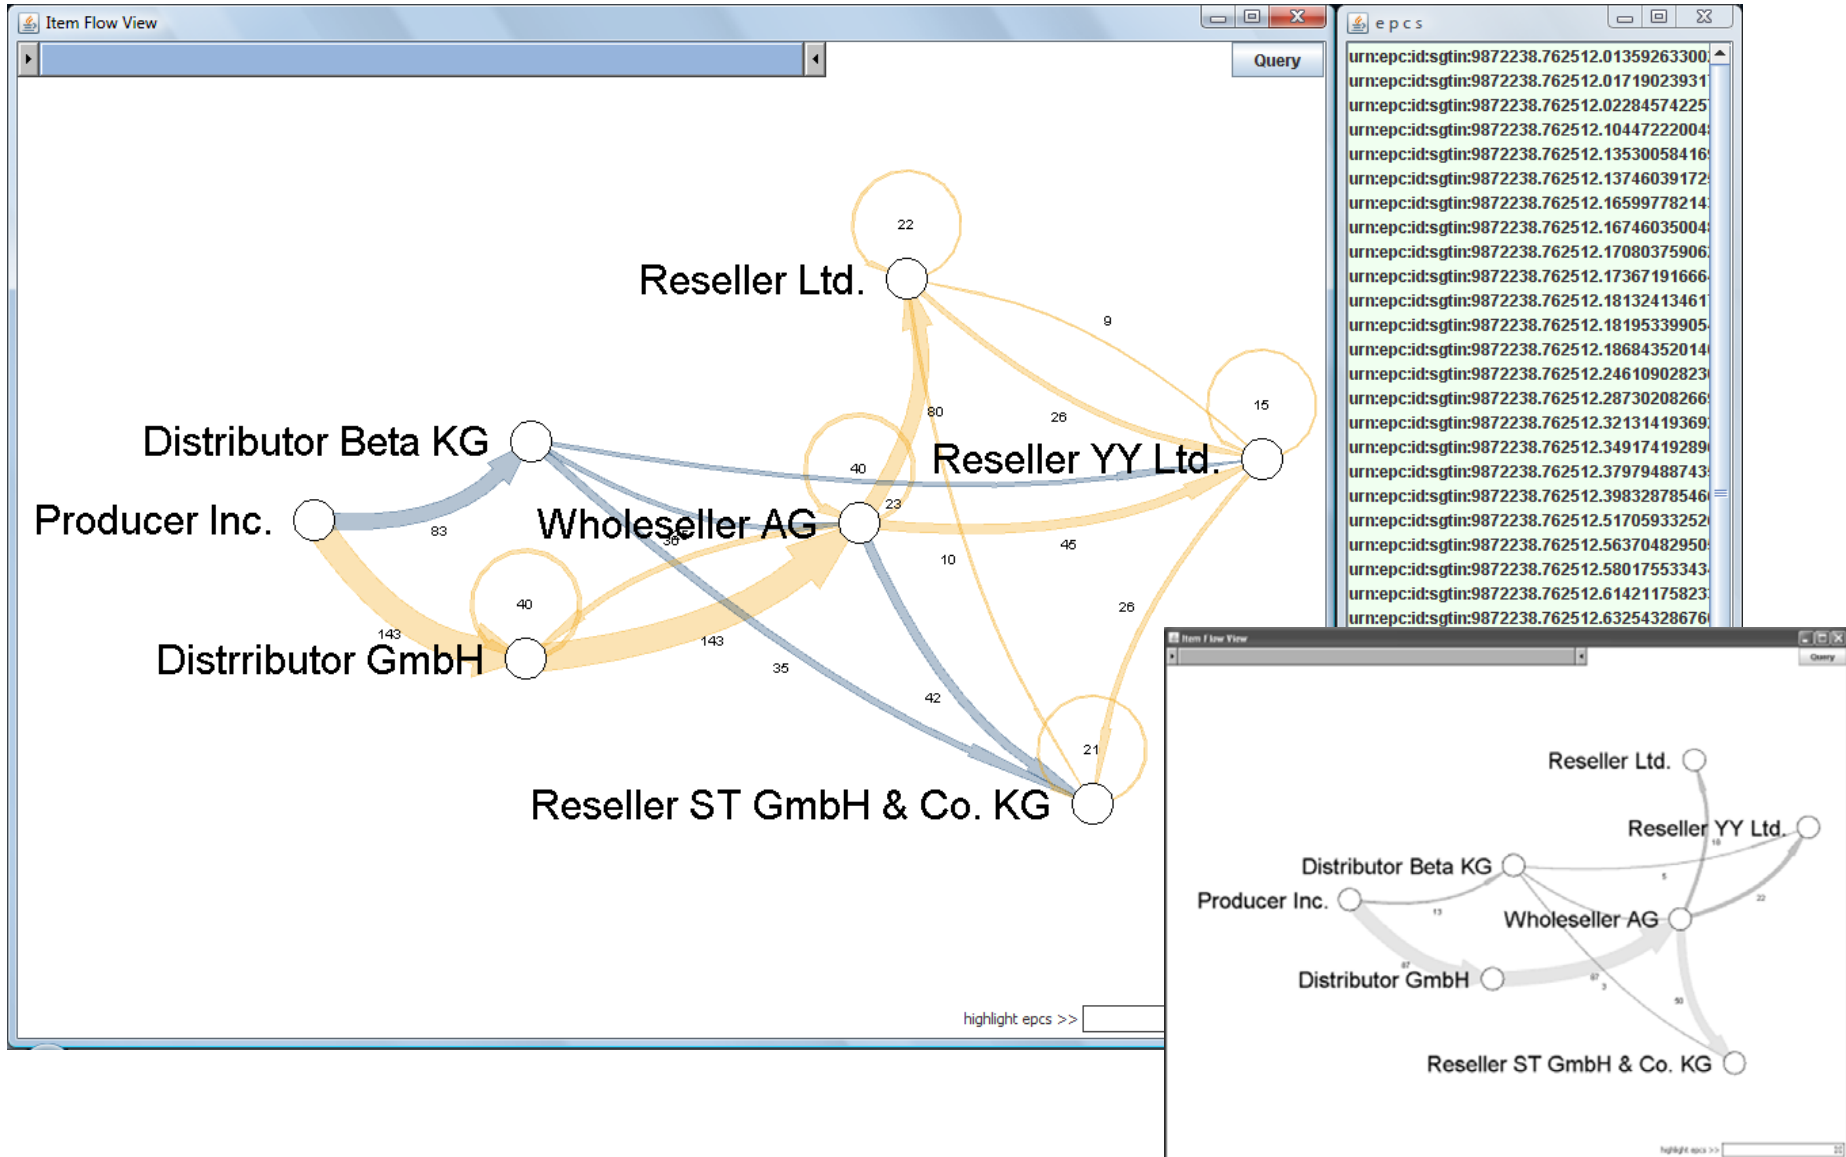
Item Flow View

Query

22

Reseller Ltd.

9

80

26

15

Distributor Beta KG

40

Reseller YY Ltd.

23

Producer Inc.

83

Wholeseller AG

36

45

10

26

40

143

Distrributor GmbH

143

35

42

21

Reseller ST GmbH & Co. KG

highlight epcs >>

epcs

urn:epc:id:sgtin:9872238.762512.01359263300
urn:epc:id:sgtin:9872238.762512.01719023931
urn:epc:id:sgtin:9872238.762512.02284574225
urn:epc:id:sgtin:9872238.762512.10447222004
urn:epc:id:sgtin:9872238.762512.13530058416
urn:epc:id:sgtin:9872238.762512.13746039172
urn:epc:id:sgtin:9872238.762512.16599778214
urn:epc:id:sgtin:9872238.762512.16746035004
urn:epc:id:sgtin:9872238.762512.17080375906
urn:epc:id:sgtin:9872238.762512.17367191666
urn:epc:id:sgtin:9872238.762512.18132413461
urn:epc:id:sgtin:9872238.762512.18195339905
urn:epc:id:sgtin:9872238.762512.18684352014
urn:epc:id:sgtin:9872238.762512.24610902823
urn:epc:id:sgtin:9872238.762512.28730208266
urn:epc:id:sgtin:9872238.762512.32131419369
urn:epc:id:sgtin:9872238.762512.34917419289
urn:epc:id:sgtin:9872238.762512.37979488743
urn:epc:id:sgtin:9872238.762512.39832878546
urn:epc:id:sgtin:9872238.762512.51705933252
urn:epc:id:sgtin:9872238.762512.56370482950
urn:epc:id:sgtin:9872238.762512.58017553343
urn:epc:id:sgtin:9872238.762512.61421175823
urn:epc:id:sgtin:9872238.762512.63254328676

Item Flow View

Query

Reseller Ltd.

Reseller YY Ltd.

Distributor Beta KG

Producer Inc.

Wholeseller AG

Distributor GmbH

Reseller ST GmbH & Co. KG

highlight epcs >>